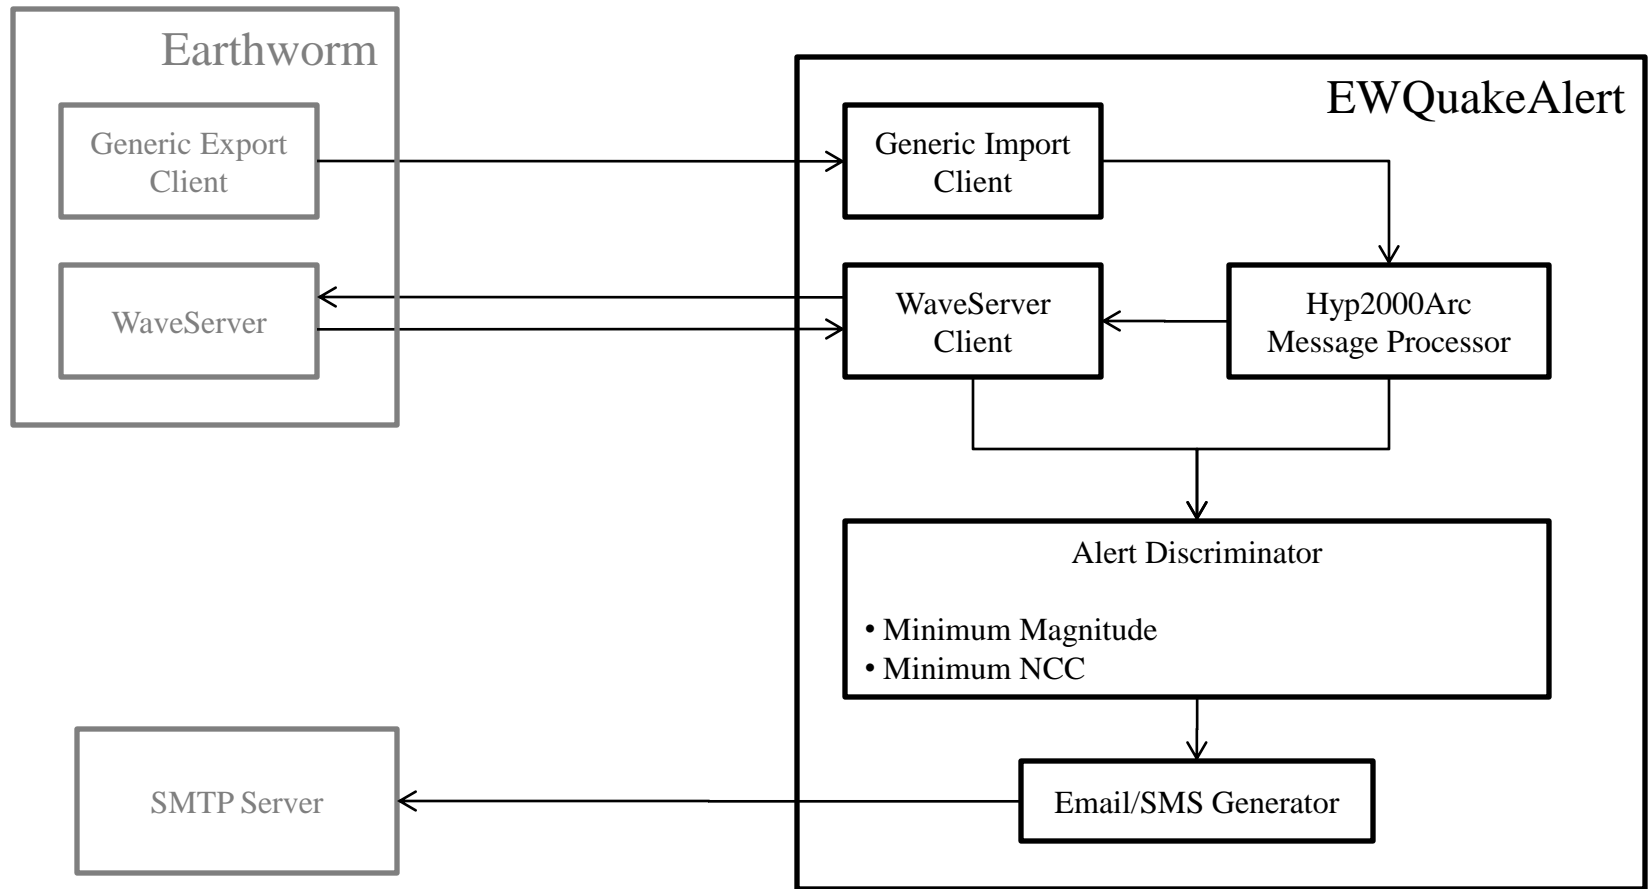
Earthworm

Generic Export Client

WaveServer

EWQuakeAlert

Generic Import Client

WaveServer Client

Hyp2000Arc Message Processor

Alert Discriminator

• Minimum Magnitude
• Minimum NCC

SMTP Server

Email/SMS Generator